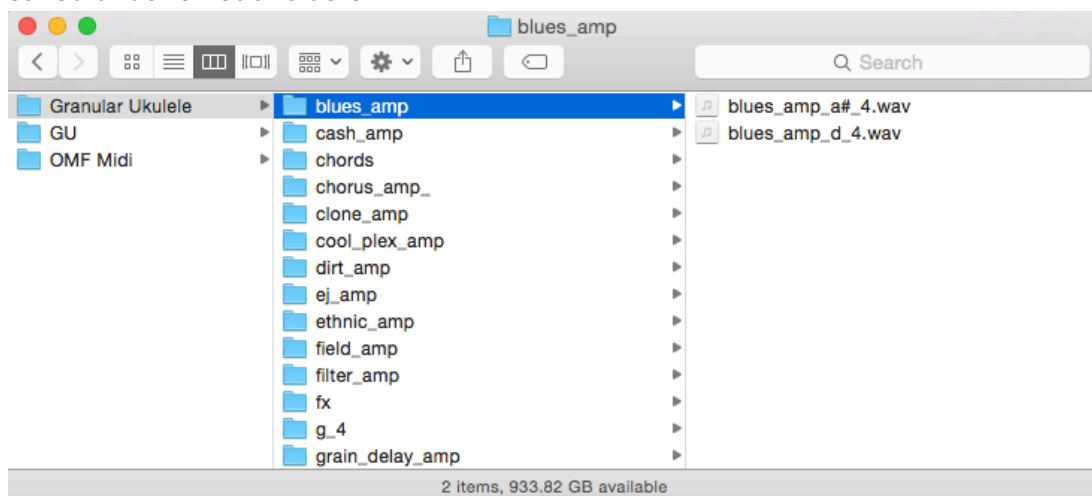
blues_amp

Search

Granular Ukulele
GU
OMF Midi

blues_amp
cash_amp
chords
chorus_amp_
clone_amp
cool_plex_amp
dirt_amp
ej_amp
ethnic_amp
field_amp
filter_amp
fx
g_4
grain_delay_amp

blues_amp_a#_4.wav
blues_amp_d_4.wav

2 items, 933.82 GB available